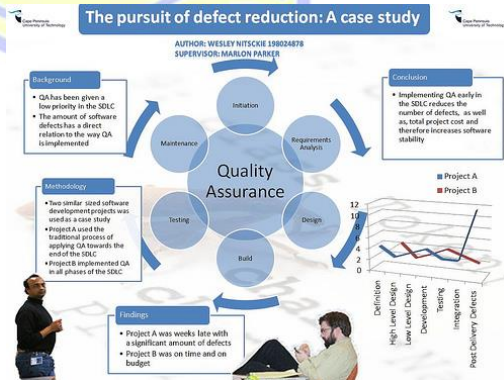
Cape Peninsula University of Technology

The pursuit of defect reduction: A case study

Cape Peninsula University of Technology

AUTHOR: WESLEY NITSCKIE 198024878
SUPERVISOR: MARLON PARKER

Background

- QA has been given a low priority in the SDLC
- The amount of software defects has a direct relation to the way QA is implemented

Initiation

Requirements Analysis

Design

Build

Testing

Maintenance

Quality Assurance

Conclusion

- Implementing QA early in the SDLC reduces the number of defects, as well as, total project cost and therefore increases software stability

Methodology

- Two similar sized software development projects was used as a case study
- Project A used the traditional process of applying QA towards the end of the SDLC
- Project B implemented QA in all phases of the SDLC

Project A
Project B

12
10
8
6
4
2
0

Definition
High Level Design
Low Level Design
Development
Testing
Integration
Post Delivery Defects

Findings

- Project A was weeks late with a significant amount of defects
- Project B was on time and on budget